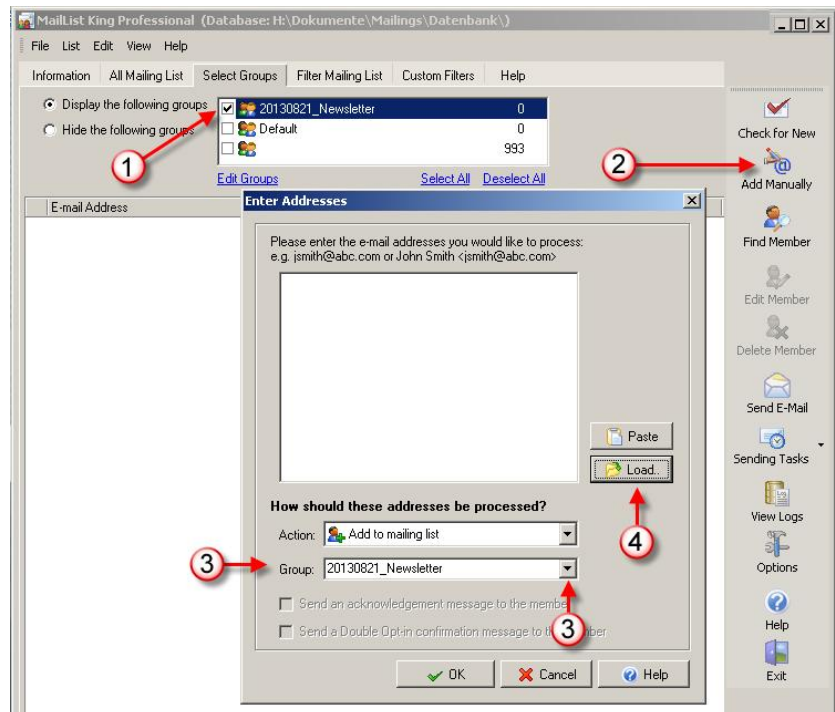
MailList King Professional (Database: H:\Dokumente\Mailings\Datenbank\)

File List Edit View Help

Information | All Mailing List | Select Groups | Filter Mailing List | Custom Filters | Help

Display the following groups
Hide the following groups

| | |
|---|---|
| 20130821_Newsletter | 0 |
| Default | 0 |
| | 993 |

Edit Groups Select All Deselect All

E-mail Address

1 2

Check for New
Add Manually
Find Member
Edit Member
Delete Member
Send E-Mail
Sending Tasks
View Logs
Options
Help
Exit

Enter Addresses

Please enter the e-mail addresses you would like to process:
e.g. jsmith@abc.com or John Smith <jsmith@abc.com>

Paste
Load..

How should these addresses be processed?

Action: Add to mailing list

Group: 20130821_Newsletter

Send an acknowledgement message to the membe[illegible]

Send a Double Opt-in confirmation message to t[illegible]ber

3 3 4

OK Cancel Help